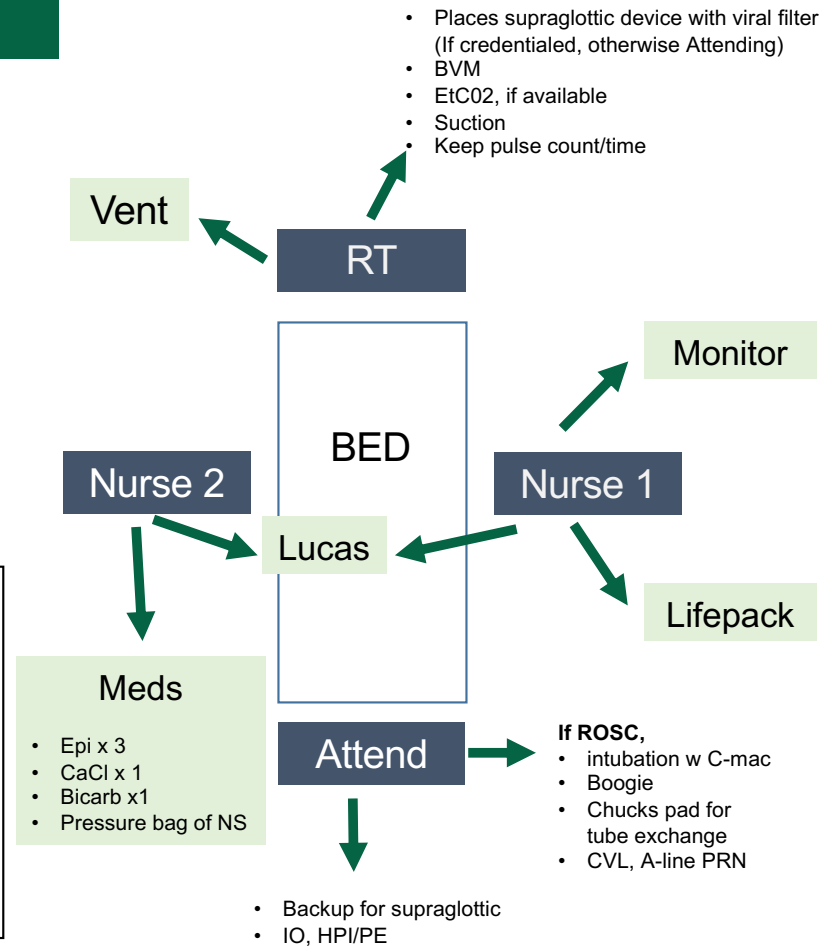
- Places supraglottic device with viral filter (If credentialed, otherwise Attending)
- BVM
- EtC02, if available
- Suction
- Keep pulse count/time

Vent

RT

Monitor

BED

Nurse 2

Nurse 1

Lucas

Lifepack

Meds

- Epi x 3
- CaCl x 1
- Bicarb x1
- Pressure bag of NS

Attend

**If ROSC,**
- intubation w C-mac
- Boogie
- Chucks pad for tube exchange
- CVL, A-line PRN

- Backup for supraglottic
- IO, HPI/PE